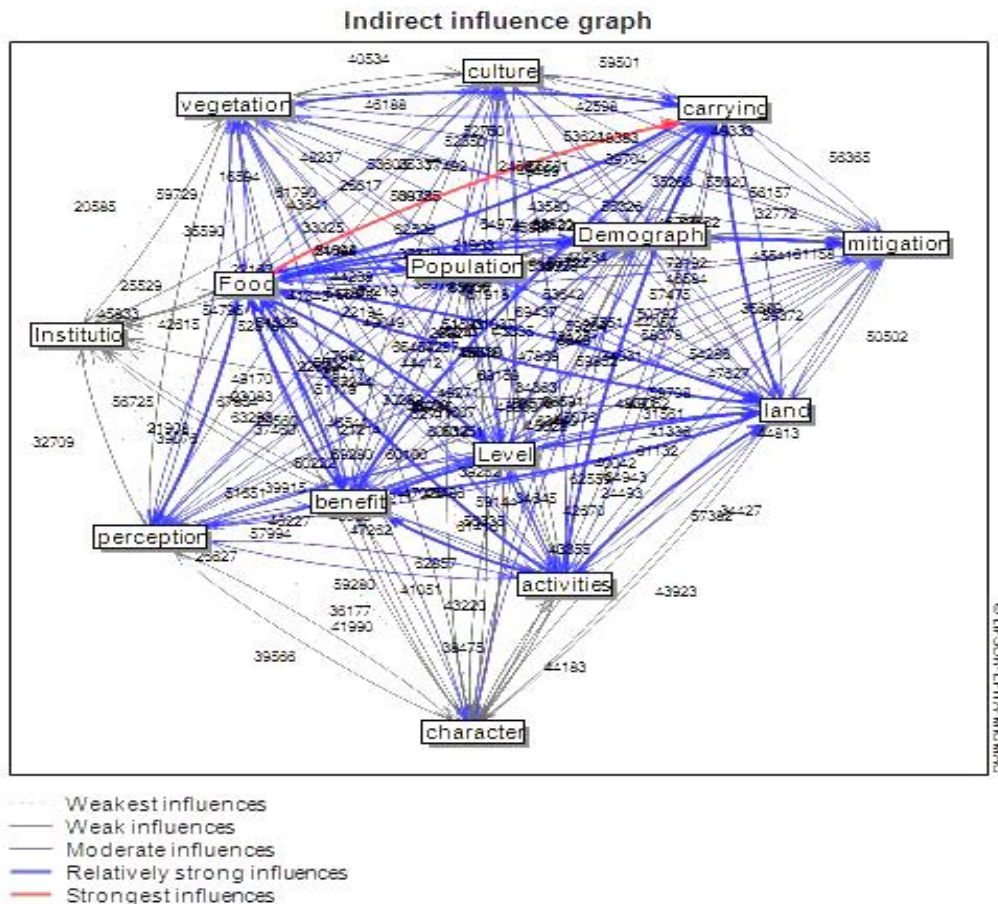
Indirect influence graph

culture
vegetation
carrying
Demograph
mitigation
Population
Food
Institutio
land
Level
benefit
perception
activities
character

40534
59501
46188
42596
20585
59729
16394
35590
25529
45833
42815
58365
58157
32772
50502
32709
56725
49170
39566
41990
36177
59280
41051
43220
38475
44183
43923
57382
34427
44813
41132
25827
57994
45227
39915
51651
43855
42370
32857
47232

Weakest influences
Weak influences
Moderate influences
Relatively strong influences
Strongest influences

© LIPSOR-EPITA-MICMAC